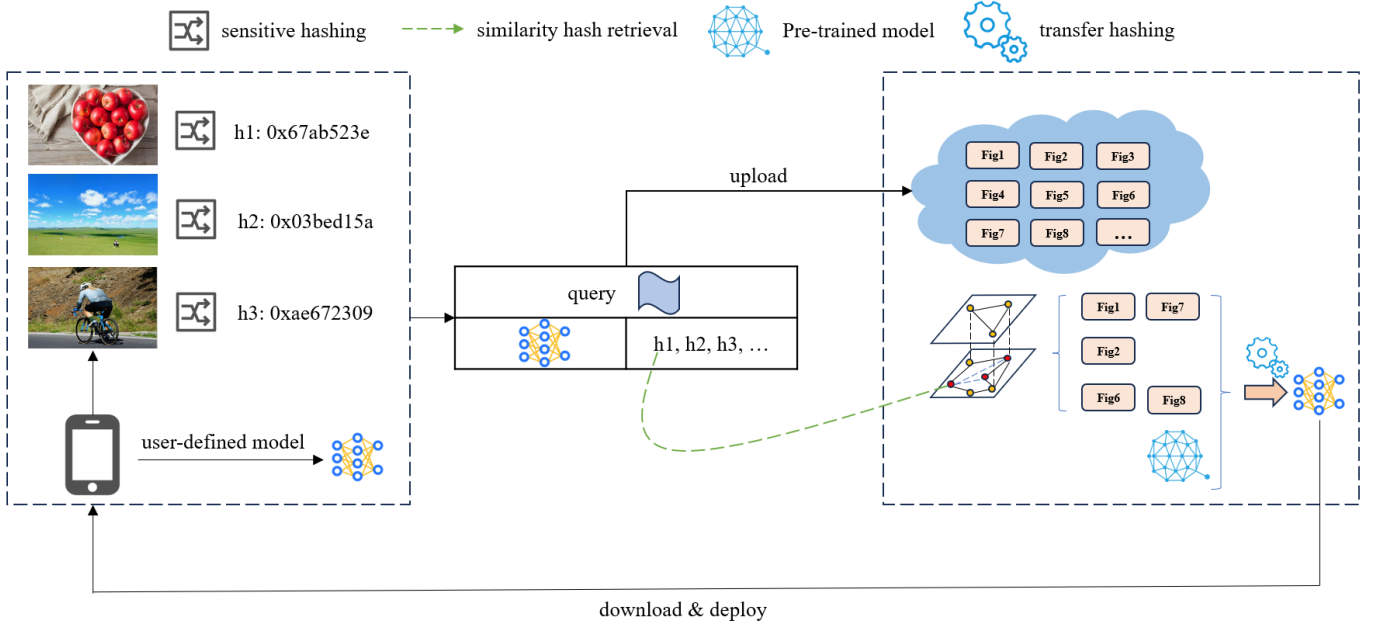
sensitive hashing similarity hash retrieval Pre-trained model transfer hashing

h1: 0x67ab523e

h2: 0x03bed15a

h3: 0xae672309

user-defined model

upload

query

h1, h2, h3, …

Fig1 Fig2 Fig3
Fig4 Fig5 Fig6
Fig7 Fig8 …

Fig1 Fig7
Fig2
Fig6 Fig8

download & deploy